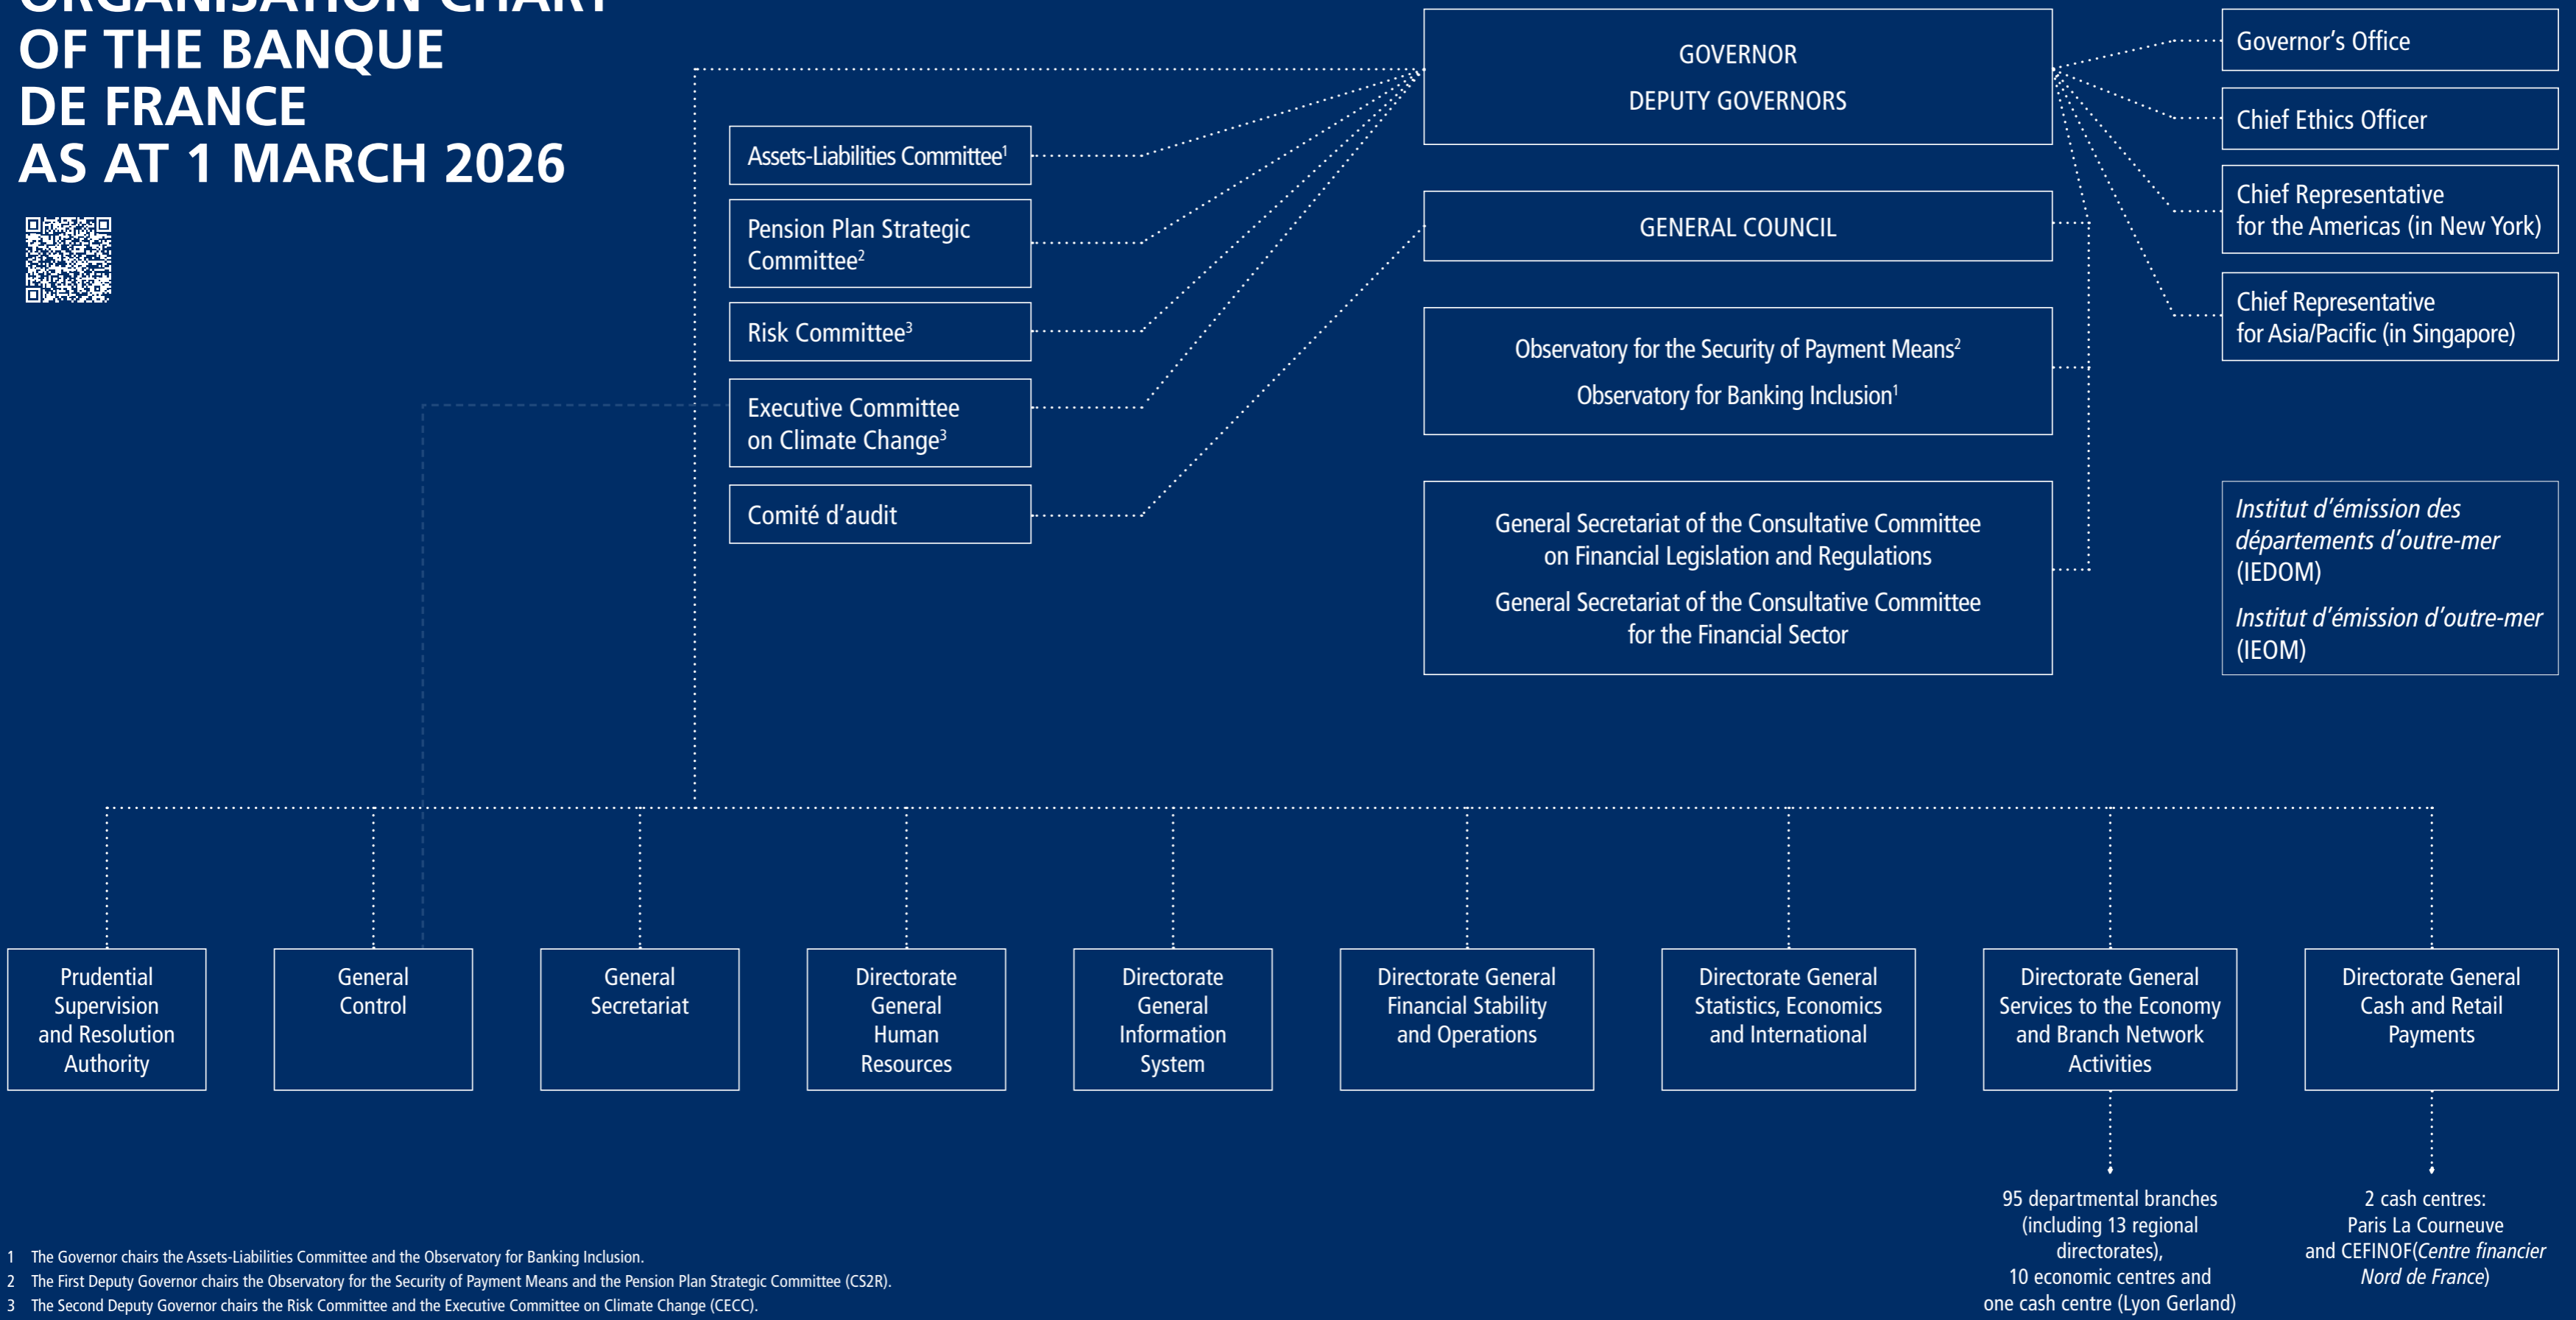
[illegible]
OF THE BANQUE
DE FRANCE
AS AT 1 MARCH 2026

GOVERNOR
DEPUTY GOVERNORS

Assets-Liabilities Committee$^1$

Pension Plan Strategic Committee$^2$

Risk Committee$^3$

Executive Committee on Climate Change$^3$

Comité d'audit

GENERAL COUNCIL

Observatory for the Security of Payment Means$^2$
Observatory for Banking Inclusion$^1$

General Secretariat of the Consultative Committee on Financial Legislation and Regulations
General Secretariat of the Consultative Committee for the Financial Sector

Governor's Office

Chief Ethics Officer

Chief Representative for the Americas (in New York)

Chief Representative for Asia/Pacific (in Singapore)

*Institut d'émission des départements d'outre-mer* (IEDOM)
*Institut d'émission d'outre-mer* (IEOM)

Prudential Supervision and Resolution Authority

General Control

General Secretariat

Directorate General Human Resources

Directorate General Information System

Directorate General Financial Stability and Operations

Directorate General Statistics, Economics and International

Directorate General Services to the Economy and Branch Network Activities

Directorate General Cash and Retail Payments

95 departmental branches (including 13 regional directorates), 10 economic centres and one cash centre (Lyon Gerland)

2 cash centres: Paris La Courneuve and CEFINOF(*Centre financier Nord de France*)

1 The Governor chairs the Assets-Liabilities Committee and the Observatory for Banking Inclusion.
2 The First Deputy Governor chairs the Observatory for the Security of Payment Means and the Pension Plan Strategic Committee (CS2R).
3 The Second Deputy Governor chairs the Risk Committee and the Executive Committee on Climate Change (CECC).